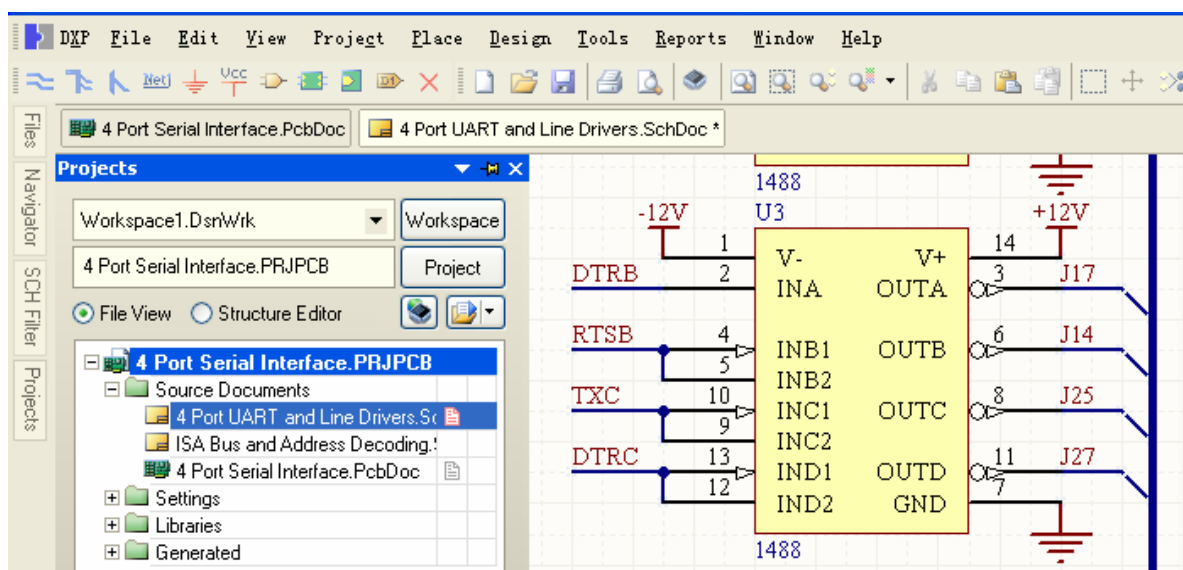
DXP File Edit View Project Place Design Tools Reports Window Help

Net VCC D1

Files Navigator SCH Filter Projects

4 Port Serial Interface.PcbDoc
4 Port UART and Line Drivers.SchDoc *

Projects

Workspace1.DsnWrk
Workspace
4 Port Serial Interface.PRJPCB
Project
File View
Structure Editor

4 Port Serial Interface.PRJPCB
Source Documents
4 Port UART and Line Drivers.Sc
ISA Bus and Address Decoding.S
4 Port Serial Interface.PcbDoc
Settings
Libraries
Generated

1488
U3
-12V
+12V
1
14
V-
V+
DTRB
2
INA
OUTA
3
J17
RTSB
4
INB1
OUTB
6
J14
5
INB2
TXC
10
INC1
OUTC
8
J25
9
INC2
DTRC
13
IND1
OUTD
11
J27
12
IND2
GND
7
1488